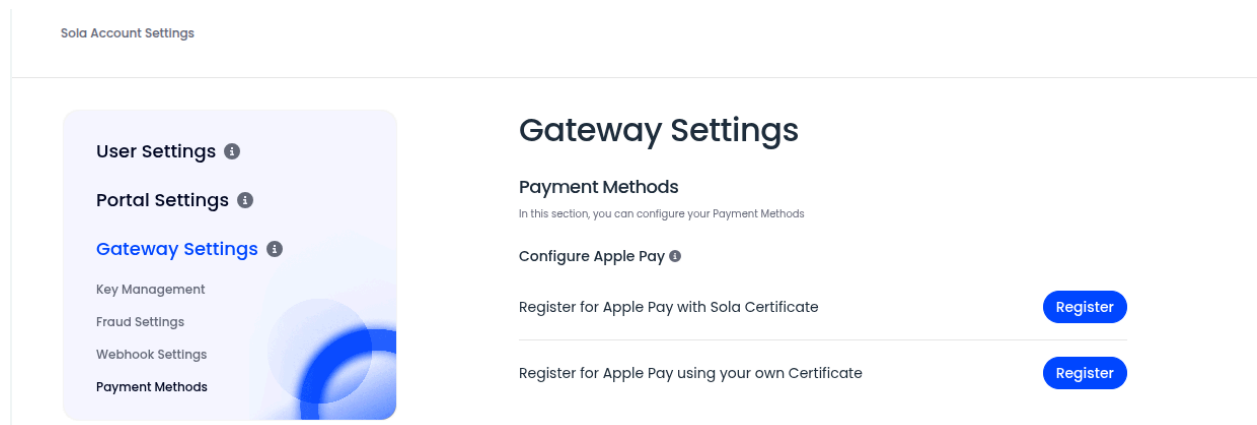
Sola Account Settings

User Settings

Portal Settings

Gateway Settings

Key Management

Fraud Settings

Webhook Settings

Payment Methods

Gateway Settings

Payment Methods

In this section, you can configure your Payment Methods

Configure Apple Pay

Register for Apple Pay with Sola Certificate

Register

Register for Apple Pay using your own Certificate

Register